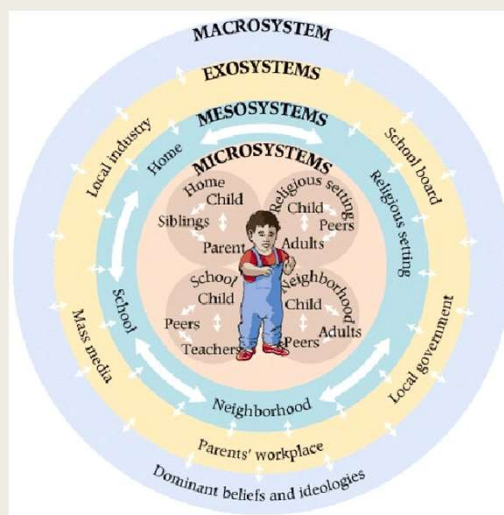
MACROSYSTEM

EXOSYSTEMS

MESOSYSTEMS

MICROSYSTEMS

Home
Child
Siblings
Parent

Religious setting
Child
Peers
Adults

School
Child
Peers
Teachers

Neighborhood
Child
Adults
Peers

Home
Religious setting
School
Neighborhood

Local industry
School board
Mass media
Local government
Parents' workplace

Dominant beliefs and ideologies